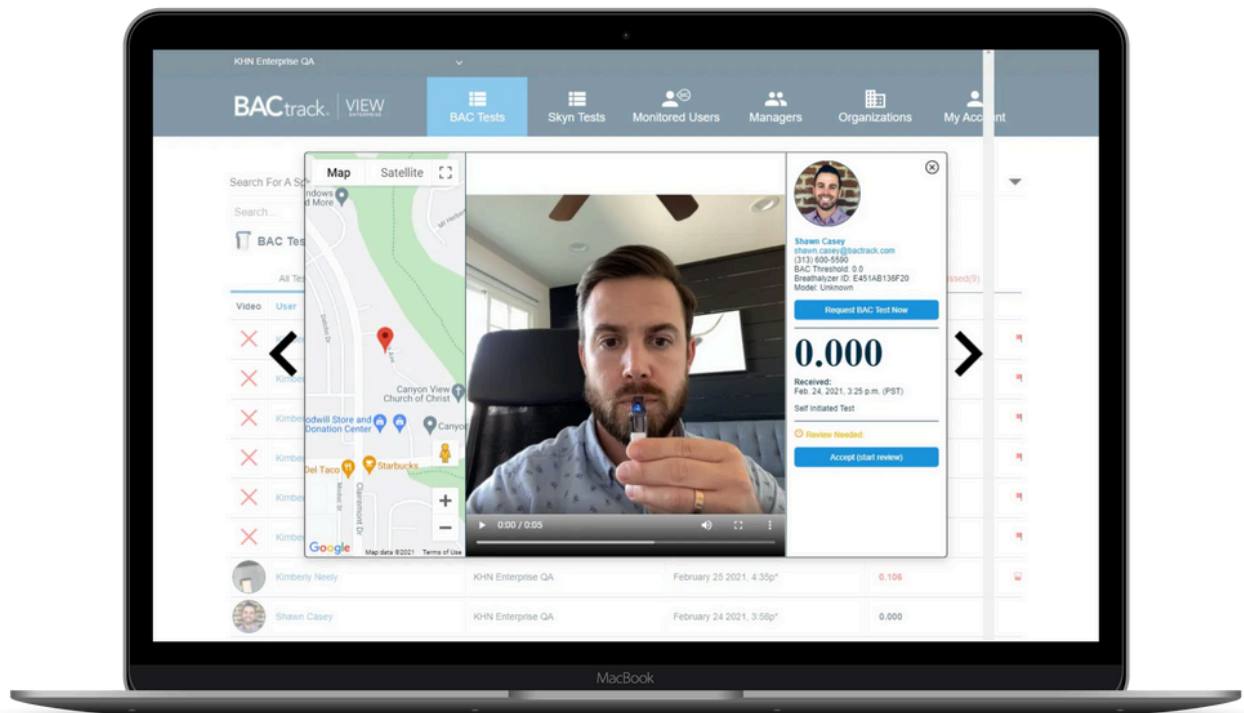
KHN Enterprise QA

BACtrack. VIEW ENTERPRISE

BAC Tests
Skyn Tests
Monitored Users
Managers
Organizations
My Account

Search For A Sp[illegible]
Search...
BAC Tes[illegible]
All Tes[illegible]
Video User
Kimber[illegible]
Kimber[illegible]
Kimber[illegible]
Kimber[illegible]
Kimber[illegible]
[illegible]ssed(9)

Map Satellite
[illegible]ndows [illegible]d More
Mt Herbert
Canyon View Church of Christ
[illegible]odwill Store and Donation Center
Canyo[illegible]
Del Taco
Starbucks
Claremont Dr
Google Map data ©2021 Terms of Use

0:00 / 0:05

Shawn Casey
shawn.casey@bactrack.com
(313) 600-5590
BAC Threshold: 0.0
Breathalyzer ID: E451AB136F20
Model: Unknown
Request BAC Test Now
0.000
Received:
Feb. 24, 2021, 3:25 p.m. (PST)
Self Initiated Test
Review Needed
Accept (start review)

Kimberly Neely KHN Enterprise QA February 25 2021, 4:35p* 0.106
Shawn Casey KHN Enterprise QA February 24 2021, 3:56p* 0.000

MacBook